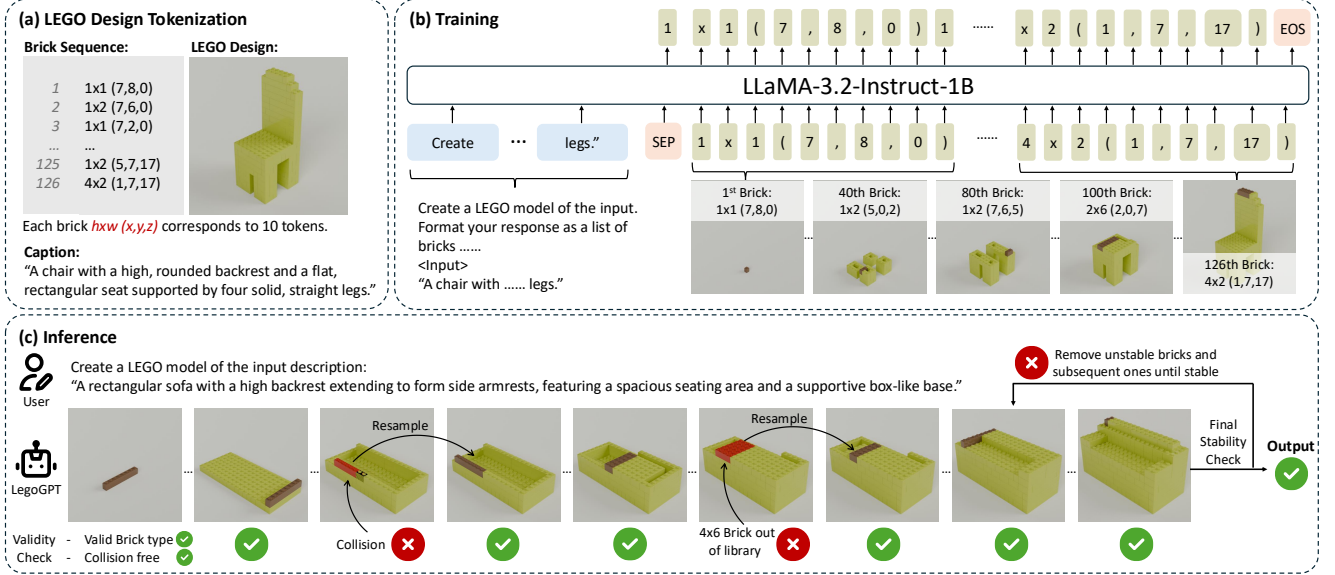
(a) LEGO Design Tokenization

Brick Sequence:

LEGO Design:

1 1x1 (7,8,0)
2 1x2 (7,6,0)
3 1x1 (7,2,0)
... ...
125 1x2 (5,7,17)
126 4x2 (1,7,17)

Each brick *hxw (x,y,z)* corresponds to 10 tokens.

Caption:
"A chair with a high, rounded backrest and a flat, rectangular seat supported by four solid, straight legs."

(b) Training

1 x 1 ( 7 , 8 , 0 ) 1 ...... x 2 ( 1 , 7 , 17 ) EOS

LLaMA-3.2-Instruct-1B

Create ... legs." SEP 1 x 1 ( 7 , 8 , 0 ) ...... 4 x 2 ( 1 , 7 , 17 )

Create a LEGO model of the input. Format your response as a list of bricks ......
<Input>
"A chair with ...... legs."

1st Brick: 1x1 (7,8,0)
40th Brick: 1x2 (5,0,2)
80th Brick: 1x2 (7,6,5)
100th Brick: 2x6 (2,0,7)
126th Brick: 4x2 (1,7,17)

(c) Inference

User

Create a LEGO model of the input description:
"A rectangular sofa with a high backrest extending to form side armrests, featuring a spacious seating area and a supportive box-like base."

Remove unstable bricks and subsequent ones until stable

LegoGPT

Resample

Resample

Final Stability Check

Output

Validity Check - Valid Brick type
- Collision free

Collision

4x6 Brick out of library